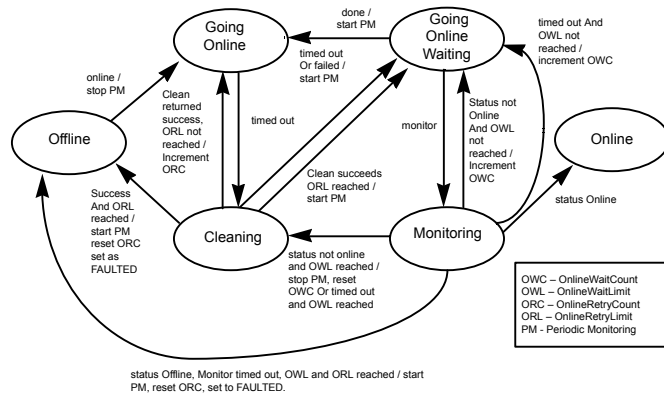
Going Online

done / start PM

Going Online Waiting

timed out And OWL not reached / increment OWC

online / stop PM

Clean returned success, ORL not reached / Increment ORC

timed out

timed out Or failed / start PM

monitor

Status not Online And OWL not reached / Increment OWC

Offline

Online

Clean succeeds ORL reached / start PM

status Online

Success And ORL reached / start PM reset ORC set as FAULTED

Cleaning

status not online and OWL reached / stop PM, reset OWC Or timed out and OWL reached

Monitoring

OWC – OnlineWaitCount
OWL – OnlineWaitLimit
ORC – OnlineRetryCount
ORL – OnlineRetryLimit
PM - Periodic Monitoring

status Offline, Monitor timed out, OWL and ORL reached / start PM, reset ORC, set to FAULTED.